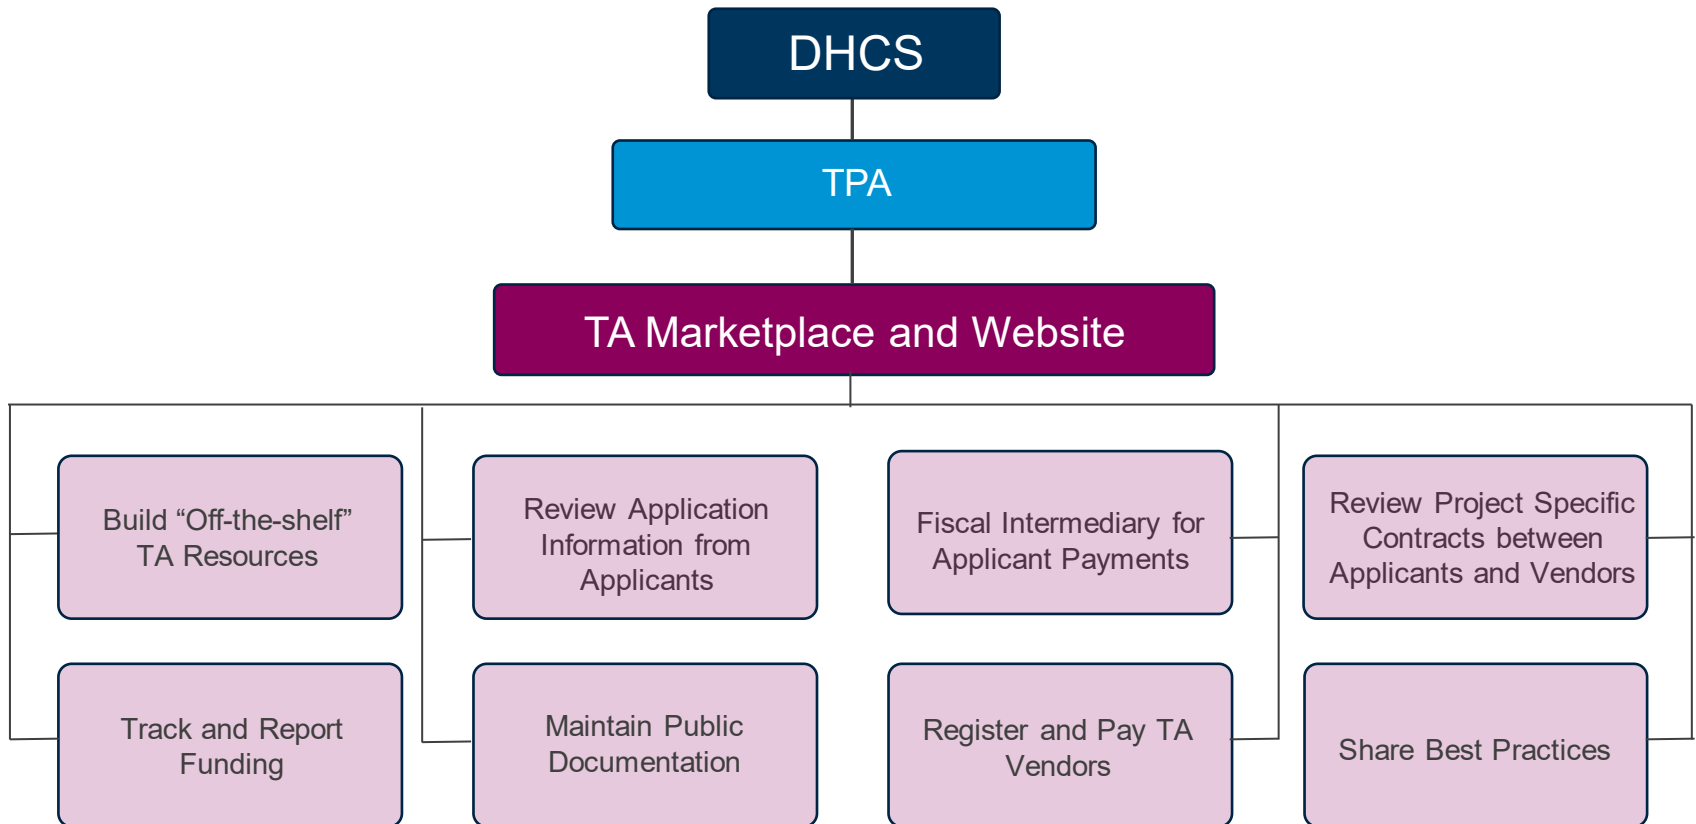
DHCS

TPA

TA Marketplace and Website

Build “Off-the-shelf” TA Resources

Review Application Information from Applicants

Fiscal Intermediary for Applicant Payments

Review Project Specific Contracts between Applicants and Vendors

Track and Report Funding

Maintain Public Documentation

Register and Pay TA Vendors

Share Best Practices